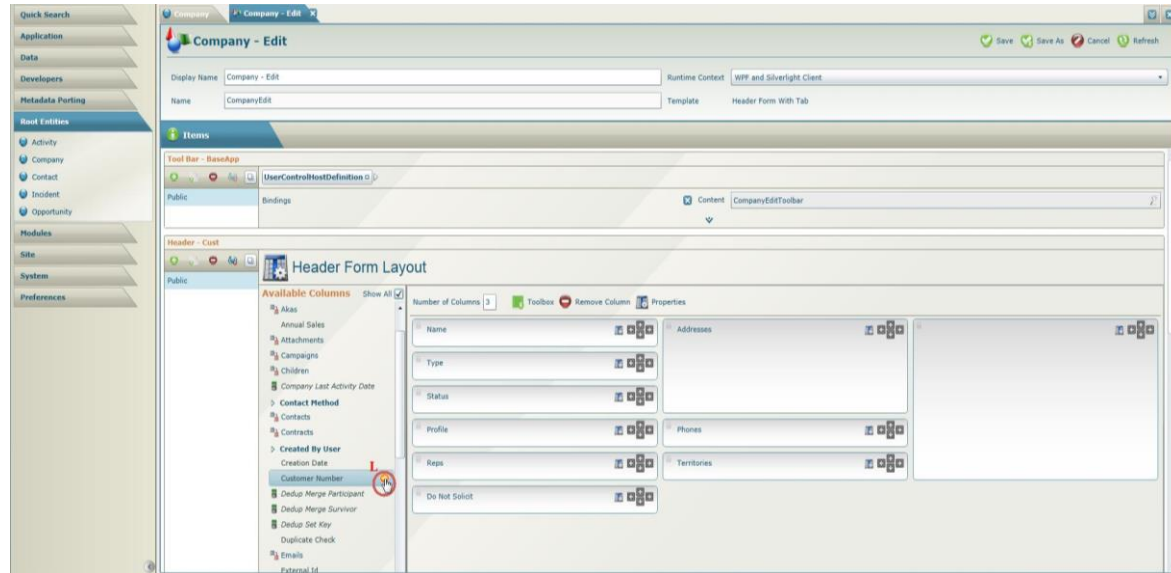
Quick Search
Application
Data
Developers
Metadata Porting
Root Entities
Activity
Company
Contact
Incident
Opportunity
Modules
Site
System
Preferences

Company
Company - Edit

Company - Edit

Save Save As Cancel Refresh

Display Name Company - Edit
Runtime Context WPF and Silverlight Client
Name CompanyEdit
Template Header Form With Tab

Items

Tool Bar - BaseApp
UserControlHostDefinition
Public
Bindings
Content CompanyEditToolbar

Header - Cust
Public
Header Form Layout

Available Columns Show All
Akas
Annual Sales
Attachments
Campaigns
Children
Company Last Activity Date
Contact Method
Contacts
Contracts
Created By User
Creation Date
Customer Number
Dedup Merge Participant
Dedup Merge Survivor
Dedup Set Key
Duplicate Check
Emails
External Id

Number of Columns 3
Toolbox
Remove Column
Properties

Name
Addresses
Type
Status
Profile
Phones
Reps
Territories
Do Not Solicit